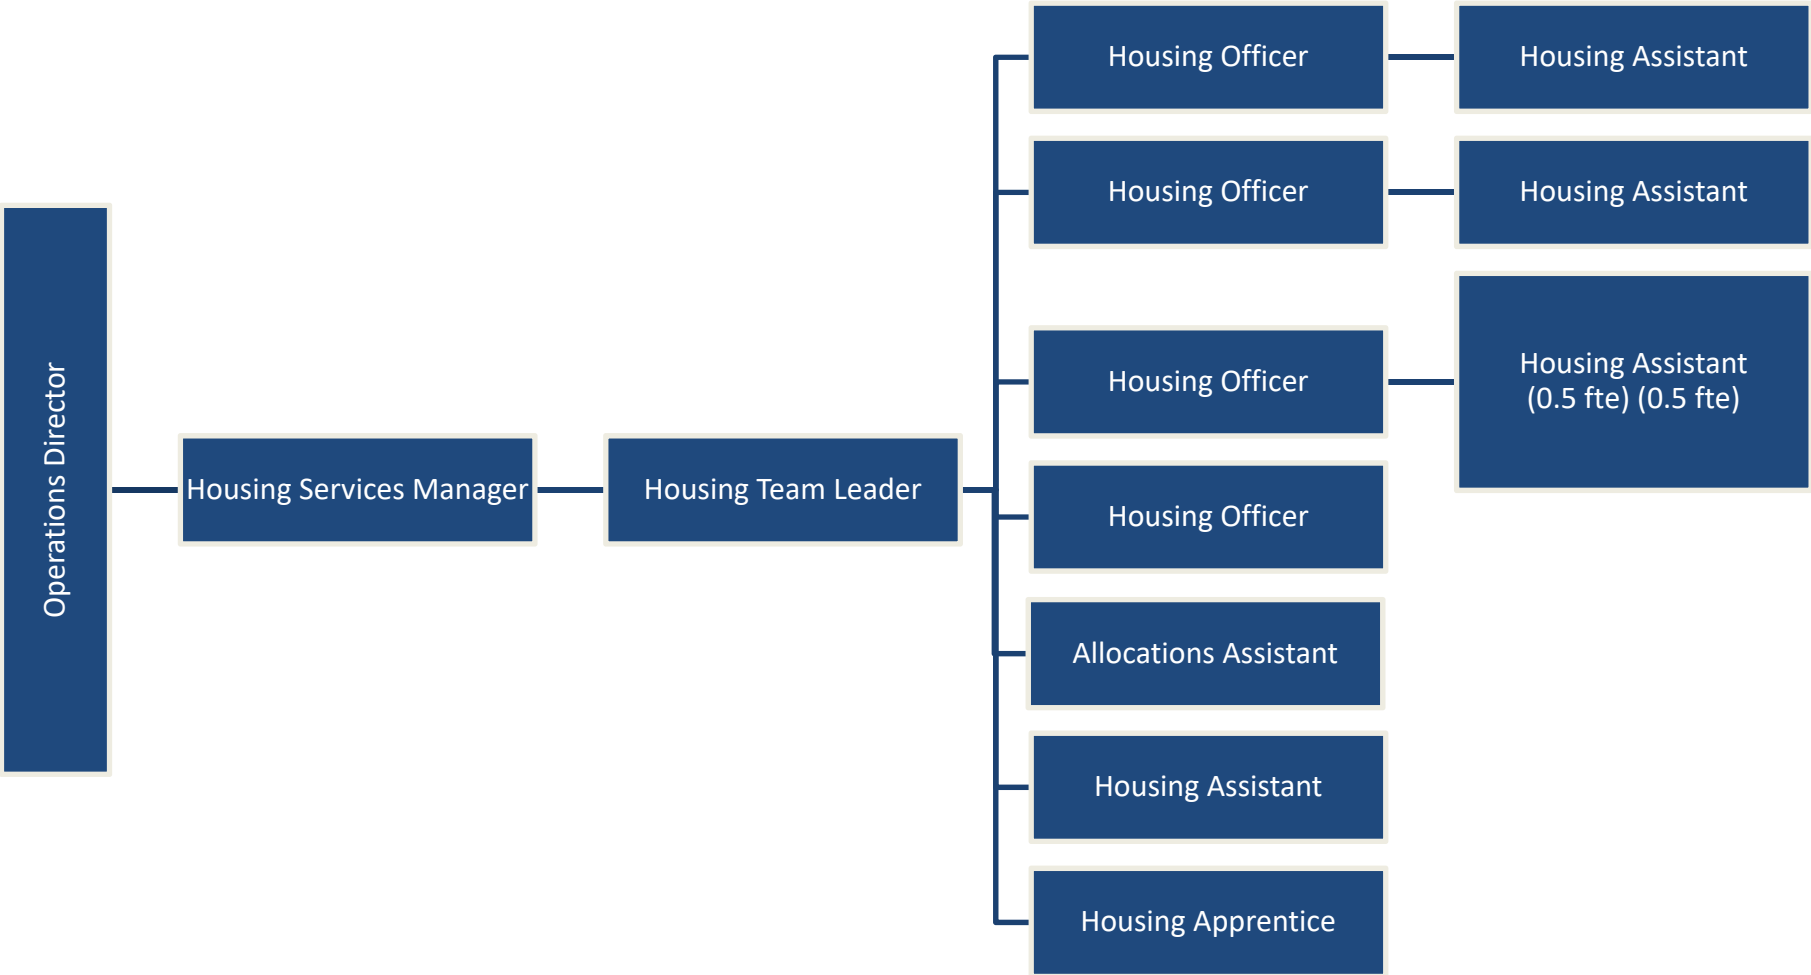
Operations Director

Housing Services Manager

Housing Team Leader

Housing Officer

Housing Assistant

Housing Officer

Housing Assistant

Housing Officer

Housing Assistant (0.5 fte) (0.5 fte)

Housing Officer

Allocations Assistant

Housing Assistant

Housing Apprentice